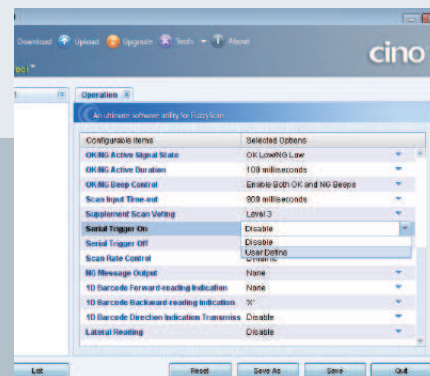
Download Upload Upgrade Tools About

cino

Operation

An ultimate software utility for FuzzyScan

| Configurable Items | Selected Options |
|---|---|
| OK/NG Active Signal State | OK Low/NG Low |
| OK/NG Active Duration | 100 milliseconds |
| OK/NG Beep Control | Enable Both OK and NG Beeps |
| Scan Input Time-out | 900 milliseconds |
| Supplement Scan Voting | Level 3 |
| Serial Trigger On | Disable |
| Serial Trigger Off | Disable |
| Scan Rate Control | User Define |
| NG Message Output | None |
| 1D Barcode Forward-reading Indication | None |
| 1D Barcode Backward-reading Indication | '%' |
| 1D Barcode Direction Indication Transmiss | Disable |
| Lateral Reading | Disable |

List

Reset

Save As

Save

Quit